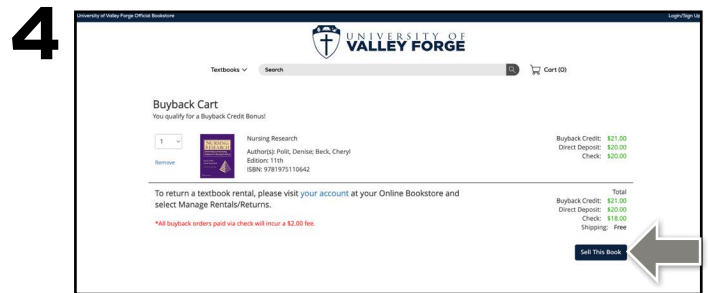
4

University of Valley Forge Official Bookstore

Login/Sign Up

UNIVERSITY OF VALLEY FORGE

Textbooks

Search

Cart (0)

Buyback Cart

You qualify for a Buyback Credit Bonus!

1

Remove

Nursing Research

Author(s): Polit, Denise; Beck, Cheryl

Edition: 11th

ISBN: 9781975110642

Buyback Credit: $21.00
Direct Deposit: $20.00
Check: $20.00

To return a textbook rental, please visit your account at your Online Bookstore and select Manage Rentals/Returns.

*All buyback orders paid via check will incur a $2.00 fee.

Total
Buyback Credit: $21.00
Direct Deposit: $20.00
Check: $18.00
Shipping: Free

Sell This Book